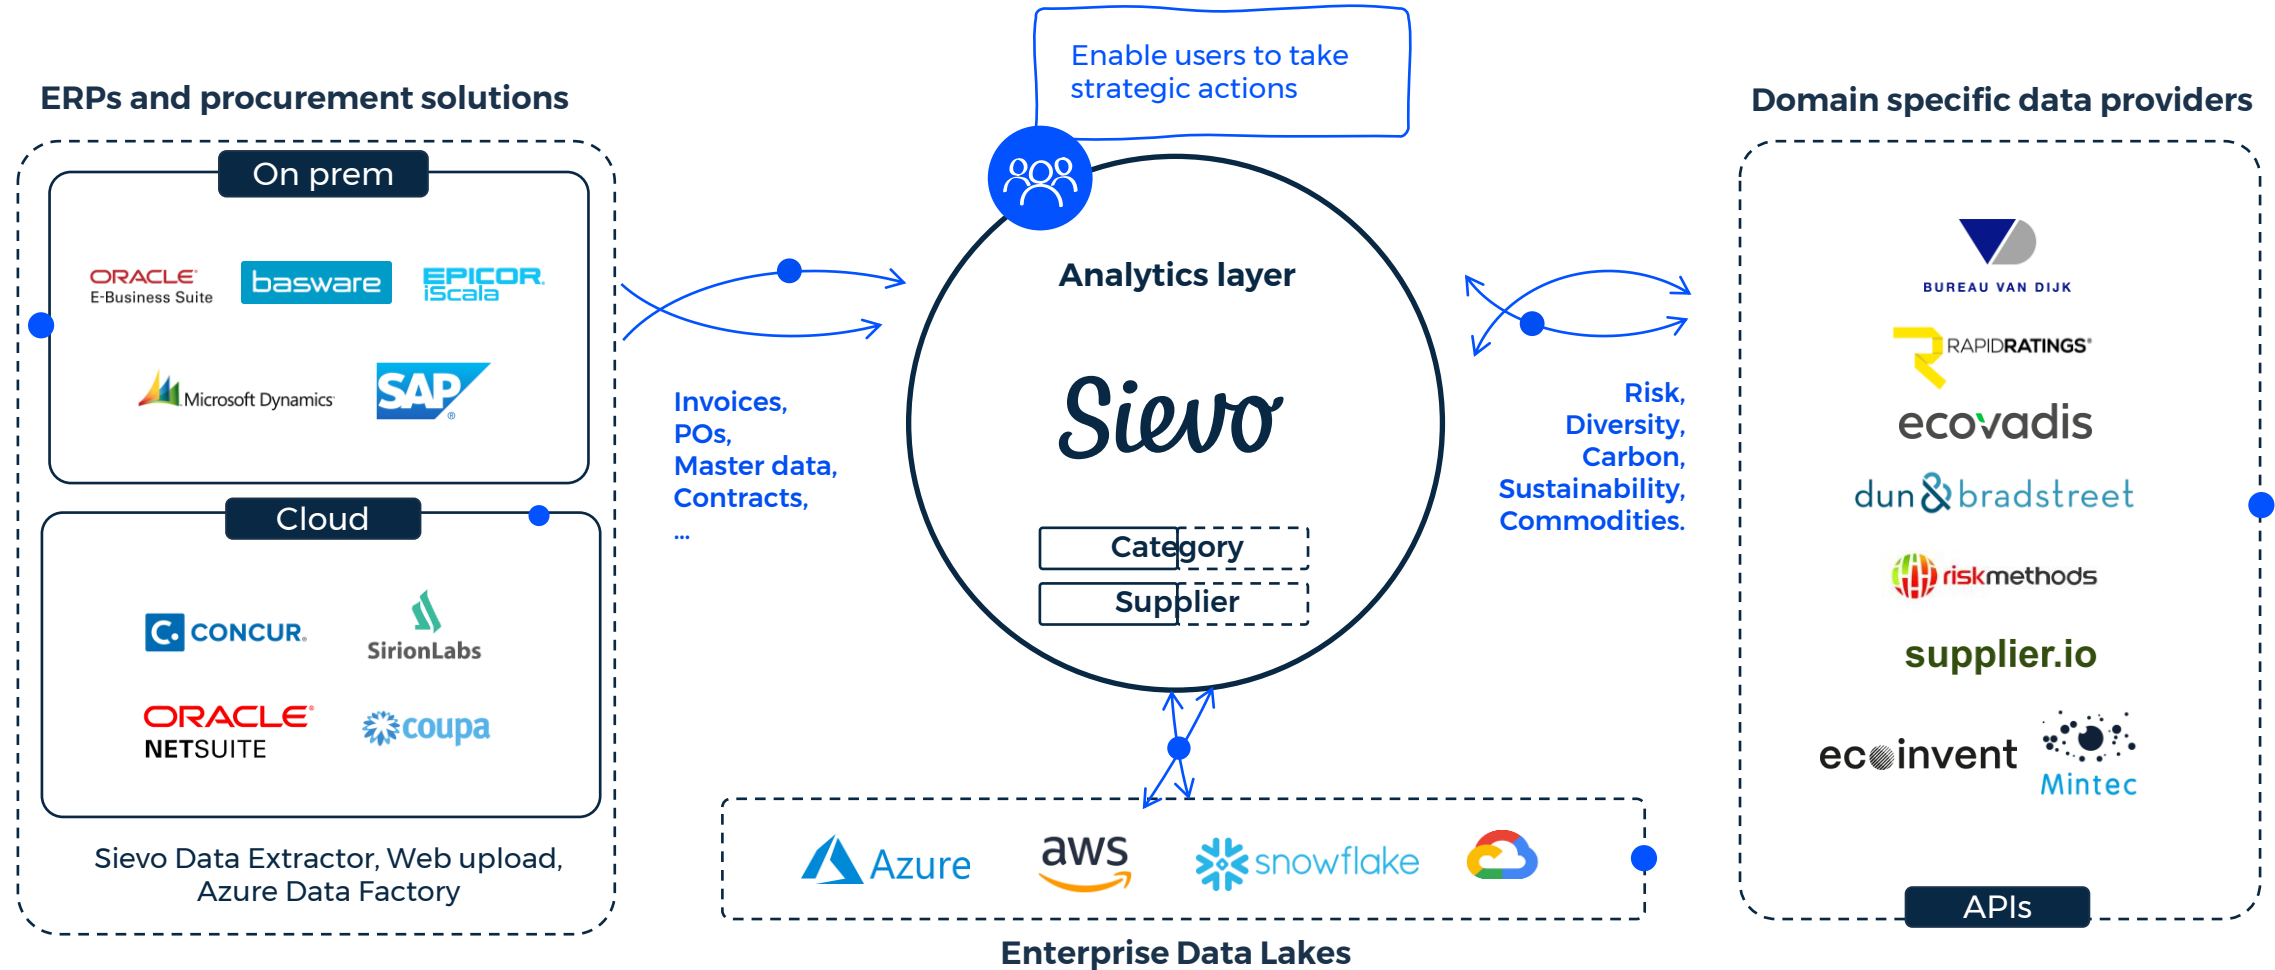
ERPs and procurement solutions

On prem

ORACLE E-Business Suite

basware

EPICOR iScala

Microsoft Dynamics

SAP

Cloud

CONCUR

SirionLabs

ORACLE NETSUITE

coupa

Sievo Data Extractor, Web upload, Azure Data Factory

Invoices,
POs,
Master data,
Contracts,
...

Enable users to take strategic actions

Analytics layer

Sievo

Category

Supplier

Risk,
Diversity,
Carbon,
Sustainability,
Commodities.

Domain specific data providers

BUREAU VAN DIJK

RAPIDRATINGS

ecovadis

dun & bradstreet

riskmethods

supplier.io

ecoinvent

Mintec

APIs

Azure

aws

snowflake

Enterprise Data Lakes